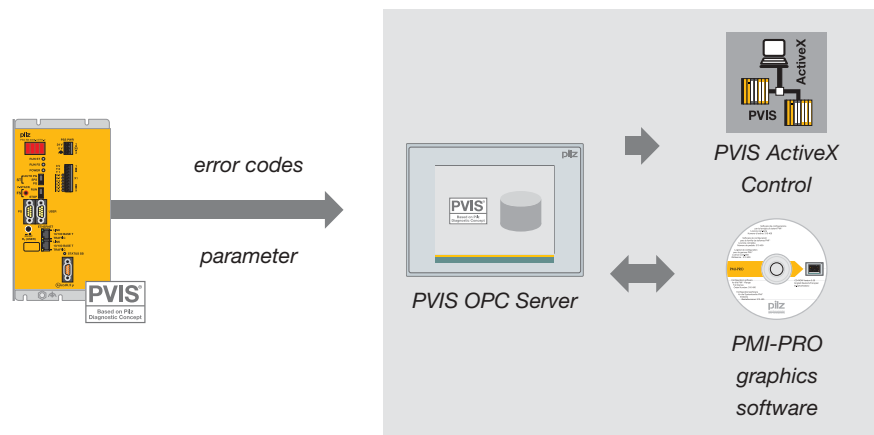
pilz

PVIS®
Based on Pilz Diagnostic Concept

error codes

parameter

pilz

PVIS®
Based on Pilz Diagnostic Concept

PVIS OPC Server

ActiveX

PVIS

PVIS ActiveX Control

pilz

PMI-PRO graphics software